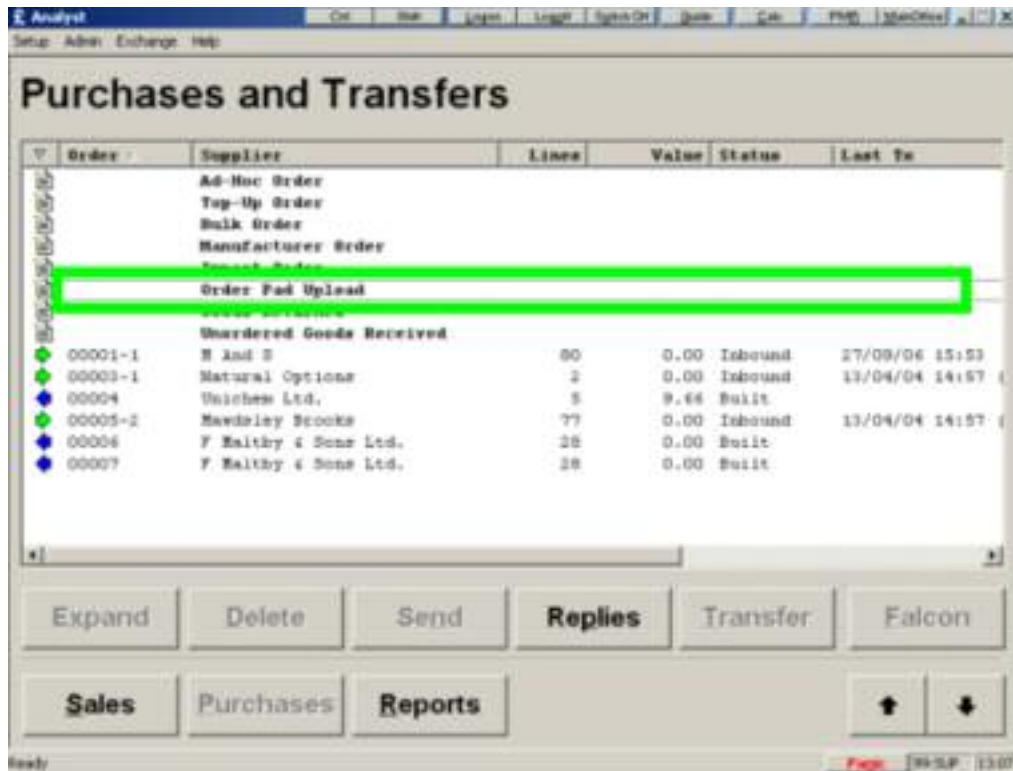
Analyst

Ctrl | Shift | Logon | Logoff | Synch Off | Quote | Calc | PMR | MainOffice

Setup Admin Exchange Help

Purchases and Transfers

| Order | Supplier | Lines | Value | Status | Last Tx |
|---|---|---|---|---|---|
| | Ad-Hoc Order | | | | |
| | Top-Up Order | | | | |
| | Bulk Order | | | | |
| | Manufacturer Order | | | | |
| | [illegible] | | | | |
| | Order Pad Upload | | | | |
| | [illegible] | | | | |
| | Unordered Goods Received | | | | |
| 00001-1 | H and S | 80 | 0.00 | Inbound | 27/09/06 15:53 |
| 00003-1 | Natural Options | 2 | 0.00 | Inbound | 13/04/04 14:57 |
| 00004 | Unichem Ltd. | 5 | 9.66 | Built | |
| 00005-2 | Mawdsley Brooks | 77 | 0.00 | Inbound | 13/04/04 14:57 |
| 00006 | F Maltby & Sons Ltd. | 28 | 0.00 | Built | |
| 00007 | F Maltby & Sons Ltd. | 28 | 0.00 | Built | |

Expand Delete Send Replies Transfer Falcon

Sales Purchases Reports

Ready

Page 99-SUP 13:07